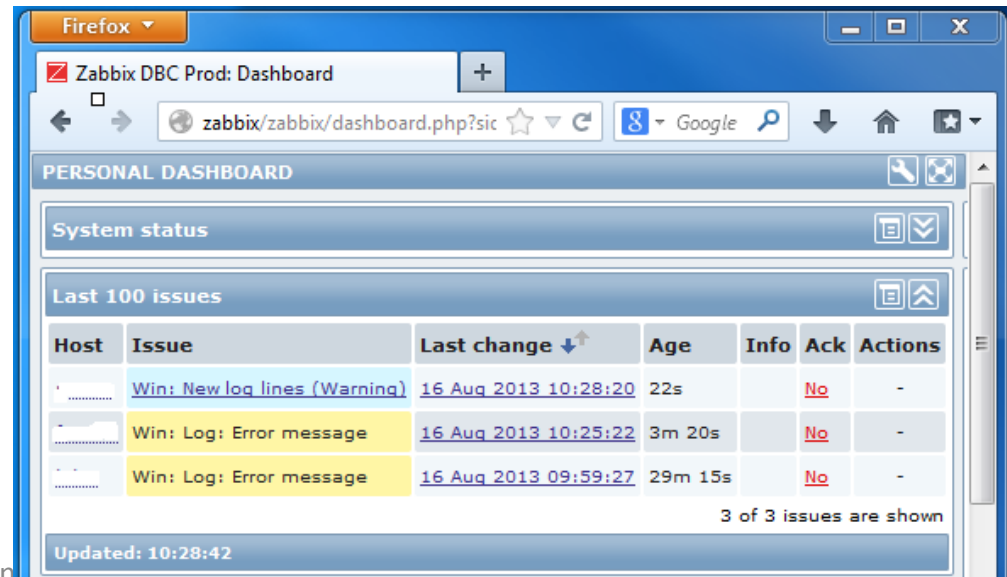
Firefox

Zabbix DBC Prod: Dashboard

+

zabbix/zabbix/dashboard.php?sic

Google

PERSONAL DASHBOARD

System status

Last 100 issues

| Host | Issue | Last change | Age | Info | Ack | Actions |
|---|---|---|---|---|---|---|
| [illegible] | Win: New log lines (Warning) | 16 Aug 2013 10:28:20 | 22s | | No | - |
| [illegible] | Win: Log: Error message | 16 Aug 2013 10:25:22 | 3m 20s | | No | - |
| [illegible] | Win: Log: Error message | 16 Aug 2013 09:59:27 | 29m 15s | | No | - |

3 of 3 issues are shown

Updated: 10:28:42